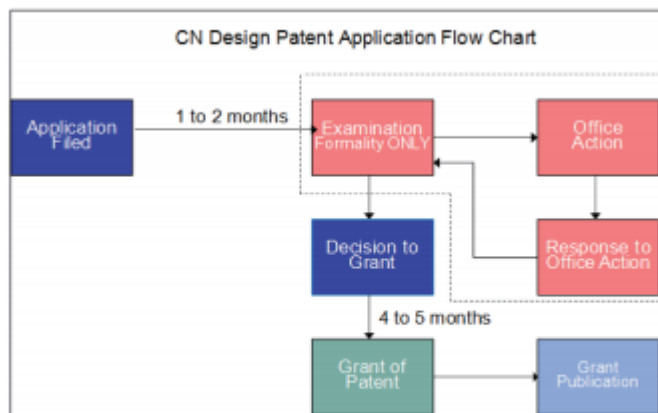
CN Design Patent Application Flow Chart

Application Filed

1 to 2 months

Examination Formality ONLY

Office Action

Response to Office Action

Decision to Grant

4 to 5 months

Grant of Patent

Grant Publication